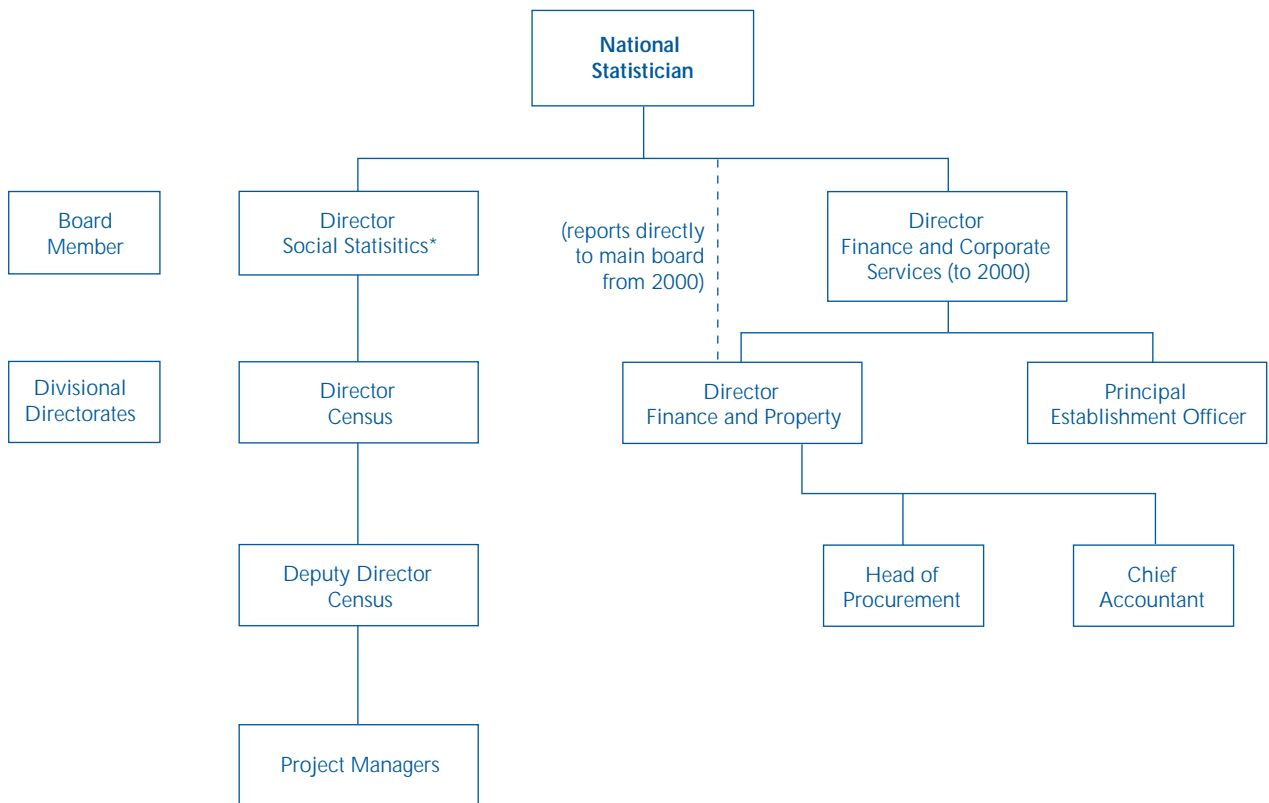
National Statistician

Board Member

Director Social Statisitics*

(reports directly to main board from 2000)

Director Finance and Corporate Services (to 2000)

Divisional Directorates

Director Census

Director Finance and Property

Principal Establishment Officer

Deputy Director Census

Head of Procurement

Chief Accountant

Project Managers